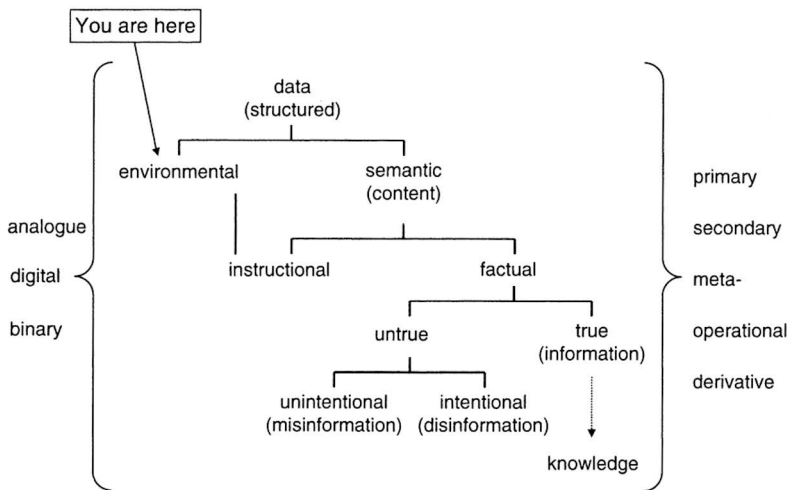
You are here

data
(structured)

environmental

semantic
(content)

analogue

digital

binary

instructional

factual

untrue

true
(information)

unintentional
(misinformation)

intentional
(disinformation)

knowledge

primary

secondary

meta-

operational

derivative